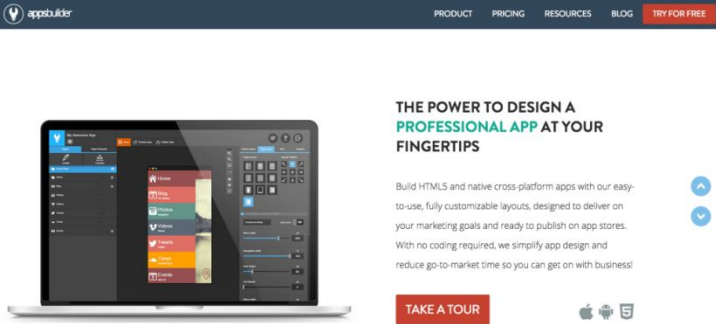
appsbuilder

PRODUCT PRICING RESOURCES BLOG TRY FOR FREE

Home
Blog
Photos
Videos
Tweets
Tunes
Events

THE POWER TO DESIGN A PROFESSIONAL APP AT YOUR FINGERTIPS

Build HTML5 and native cross-platform apps with our easy-to-use, fully customizable layouts, designed to deliver on your marketing goals and ready to publish on app stores. With no coding required, we simplify app design and reduce go-to-market time so you can get on with business!

TAKE A TOUR